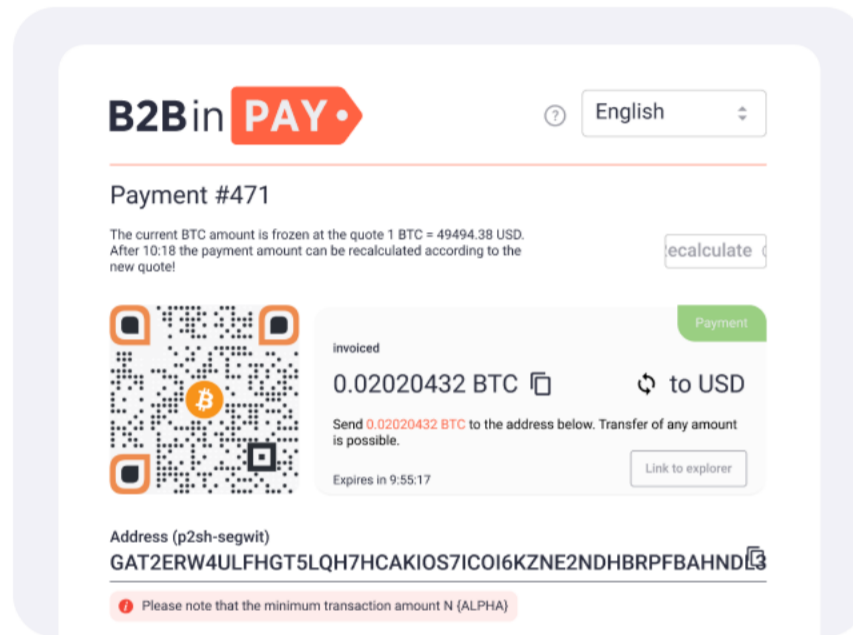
B2BinPAY

English

Payment #471

The current BTC amount is frozen at the quote 1 BTC = 49494.38 USD. After 10:18 the payment amount can be recalculated according to the new quote!

ecalculate

Payment

invoiced

0.02020432 BTC

to USD

Send 0.02020432 BTC to the address below. Transfer of any amount is possible.

Link to explorer

Expires in 9:55:17

Address (p2sh-segwit)

GAT2ERW4ULFHGT5LQH7HCAKIOS7ICOI6KZNE2NDHBRPFBAHNDL3

Please note that the minimum transaction amount N {ALPHA}